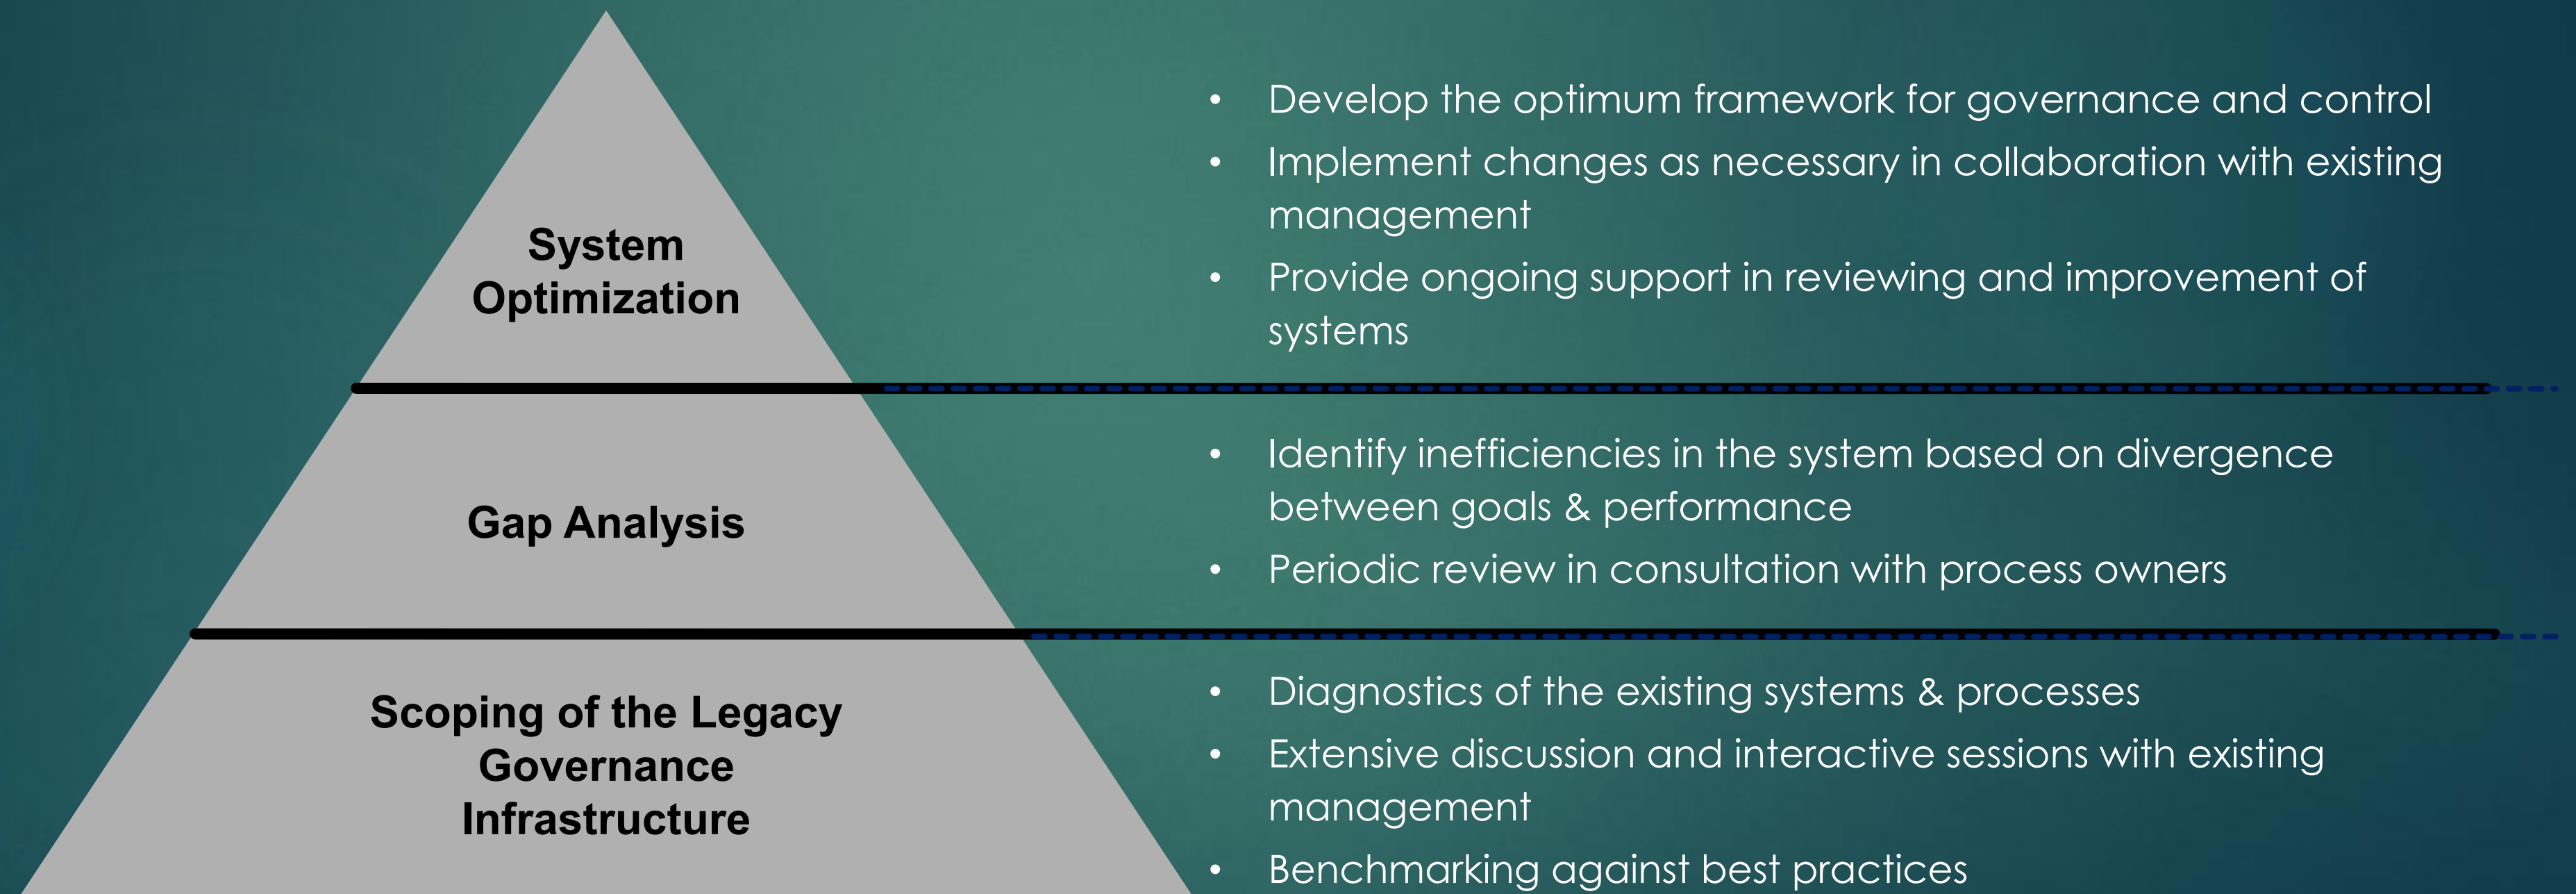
System Optimization

- Develop the optimum framework for governance and control
- Implement changes as necessary in collaboration with existing management
- Provide ongoing support in reviewing and improvement of systems

Gap Analysis

- Identify inefficiencies in the system based on divergence between goals & performance
- Periodic review in consultation with process owners

Scoping of the Legacy Governance Infrastructure

- Diagnostics of the existing systems & processes
- Extensive discussion and interactive sessions with existing management
- Benchmarking against best practices